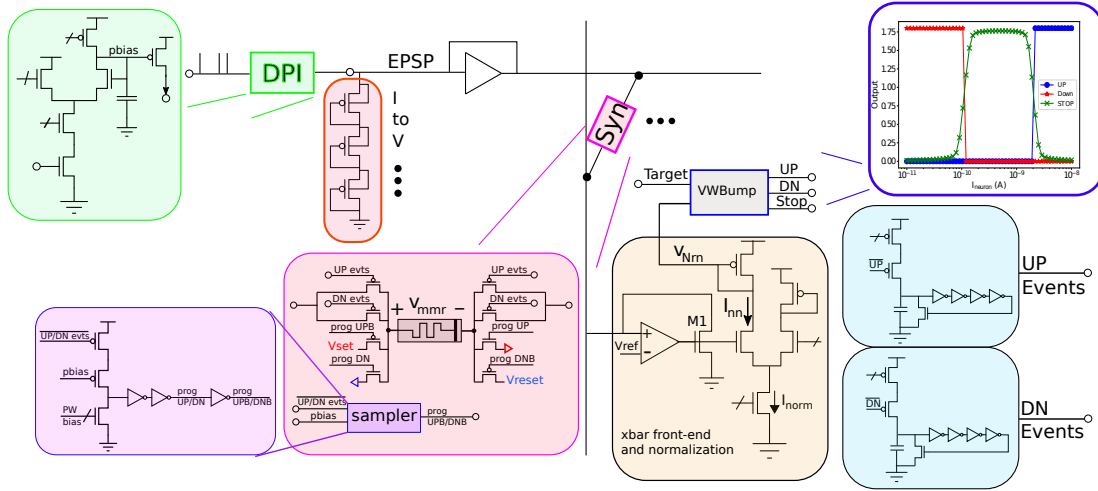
pbias

DPI

EPSP

I to V

Syn

Target

VWBump

UP

DN

Stop

$V_{Nrn}$

$I_{nn}$

M1

Vref

$I_{norm}$

xbar front-end and normalization

UP evts

DN evts

prog UPB

Vset

prog DN

$V_{mmr}$

UP evts

DN evts

prog UP

prog DNB

Vreset

UP/DN evts

pbias

sampler

prog UPB/DNB

UP/DN evts

pbias

PW bias

prog UP/DN

prog UPB/DNB

UP

UP Events

DN

DN Events

1.75

1.50

1.25

1.00

0.75

0.50

0.25

0.00

Output

$10^{-11}$

$10^{-10}$

$10^{-9}$

$10^{-8}$

$I_{neuron}$ (A)

UP

Down

STOP